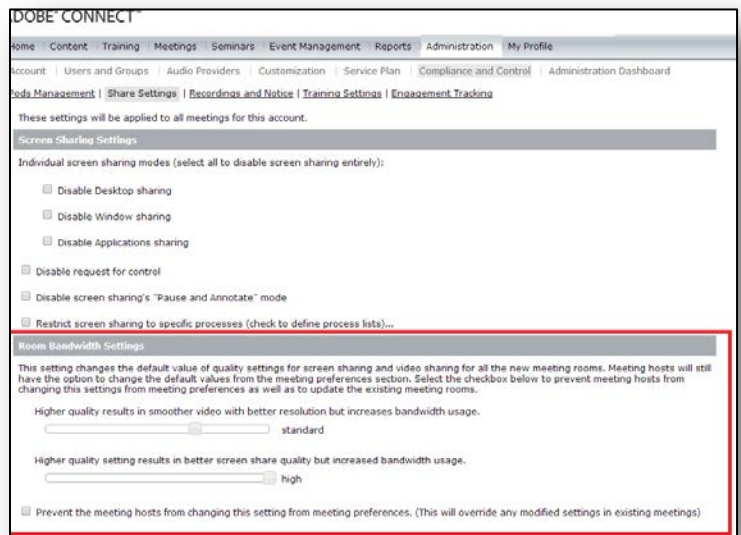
DOBE® CONNECT™

Home | Content | Training | Meetings | Seminars | Event Management | Reports | Administration | My Profile

Account | Users and Groups | Audio Providers | Customization | Service Plan | Compliance and Control | Administration Dashboard

Pods Management | Share Settings | Recordings and Notice | Training Settings | Engagement Tracking

These settings will be applied to all meetings for this account.

Screen Sharing Settings

Individual screen sharing modes (select all to disable screen sharing entirely):

Disable Desktop sharing

Disable Window sharing

Disable Applications sharing

Disable request for control

Disable screen sharing's "Pause and Annotate" mode

Restrict screen sharing to specific processes (check to define process lists)...

Room Bandwidth Settings

This setting changes the default value of quality settings for screen sharing and video sharing for all the new meeting rooms. Meeting hosts will still have the option to change the default values from the meeting preferences section. Select the checkbox below to prevent meeting hosts from changing this settings from meeting preferences as well as to update the existing meeting rooms.

Higher quality results in smoother video with better resolution but increases bandwidth usage.

standard

Higher quality setting results in better screen share quality but increased bandwidth usage.

high

Prevent the meeting hosts from changing this setting from meeting preferences. (This will override any modified settings in existing meetings)